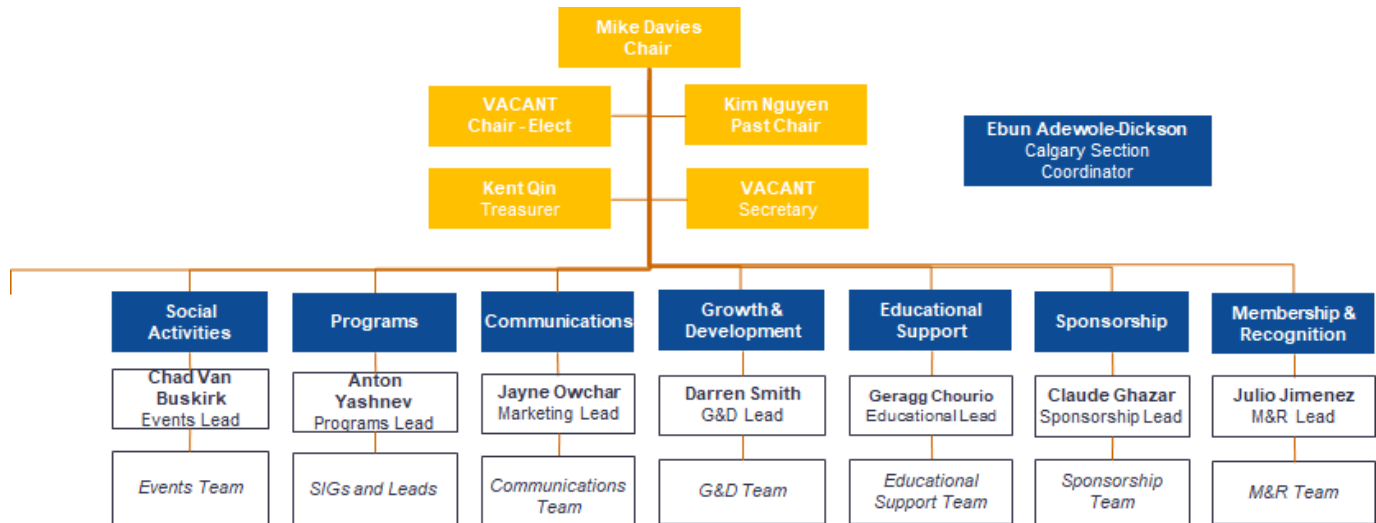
Mike Davies
Chair

VACANT
Chair - Elect

Kim Nguyen
Past Chair

Kent Qin
Treasurer

VACANT
Secretary

Ebun Adewole-Dickson
Calgary Section
Coordinator

Social Activities

Chad Van Buskirk
Events Lead

Events Team

Programs

Anton Yashnev
Programs Lead

SIGs and Leads

Communications

Jayne Owchar
Marketing Lead

Communications Team

Growth & Development

Darren Smith
G&D Lead

G&D Team

Educational Support

Geragg Chourio
Educational Lead

Educational Support Team

Sponsorship

Claude Ghazar
Sponsorship Lead

Sponsorship Team

Membership & Recognition

Julio Jimenez
M&R Lead

M&R Team